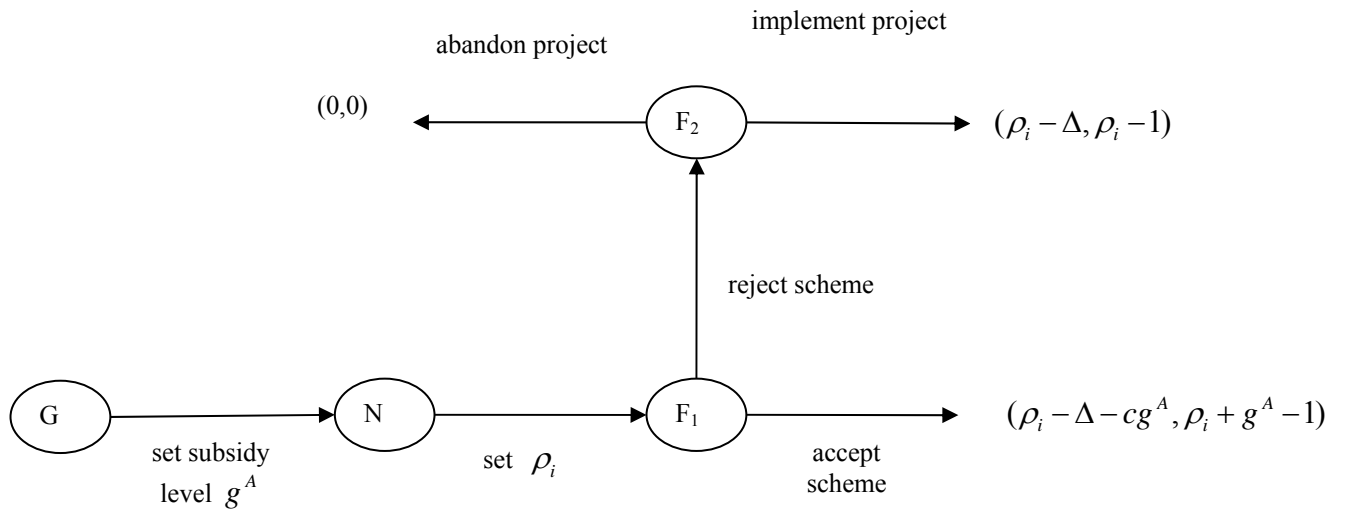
implement project

abandon project

(0,0)

F$_2$

$(\rho_i - \Delta, \rho_i - 1)$

reject scheme

G

N

F$_1$

$(\rho_i - \Delta - cg^A, \rho_i + g^A - 1)$

set subsidy level $g^A$

set $\rho_i$

accept scheme